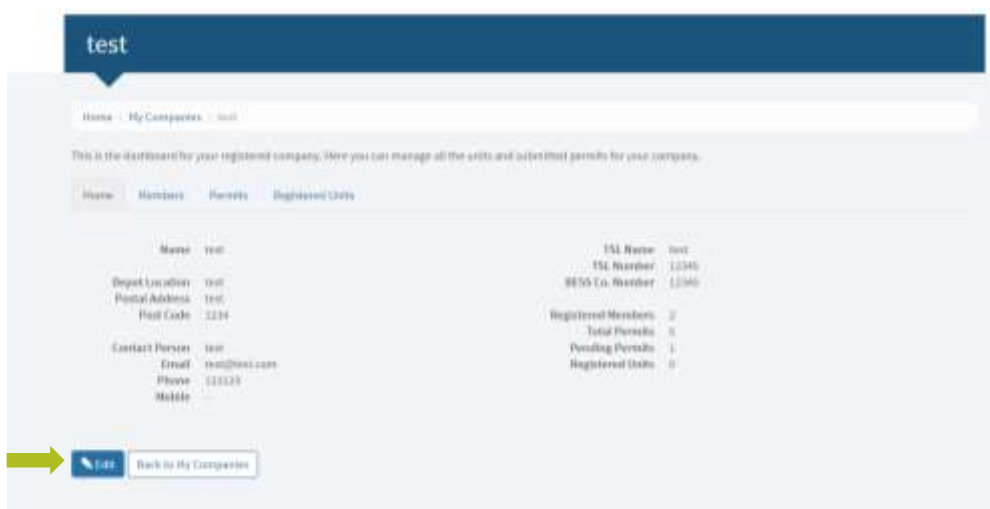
test

Home / My Companies / test

This is the dashboard for your registered company. Here you can manage all the units and submitted permits for your company.

Home Members Permits Registered Units

Name test

Depot Location test
Postal Address test
Post Code 1234

Contact Person test
Email test@test.com
Phone 123123
Mobile -

TSL Name test
TSL Number 12345
BESS Co. Number 12345

Registered Members 2
Total Permits 5
Pending Permits 1
Registered Units 0

Edit Back to My Companies